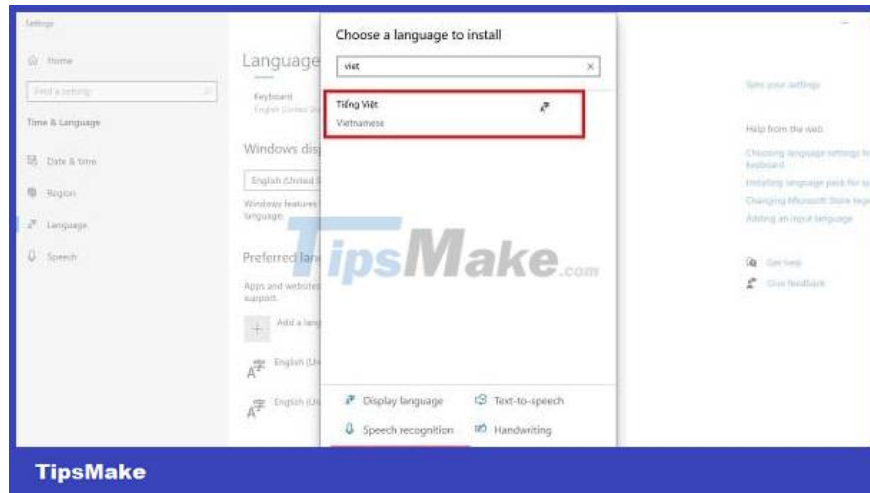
Settings

Home

Find a setting

Time & Language

Date & time

Region

Language

Speech

Language

Keyboard
English (United St

Windows dis

English (United S

Windows features language.

Preferred lan

Apps and website support.

Add a lang

English (Un

English (Un

Choose a language to install

viet

Tiếng Việt
Vietnamese

Display language

Text-to-speech

Speech recognition

Handwriting

Sync your settings

Help from the web

Choosing language settings for keyboard

Installing language pack for

Changing Microsoft Store reg

Adding an input language

Get help

Give feedback

TipsMake.com

TipsMake